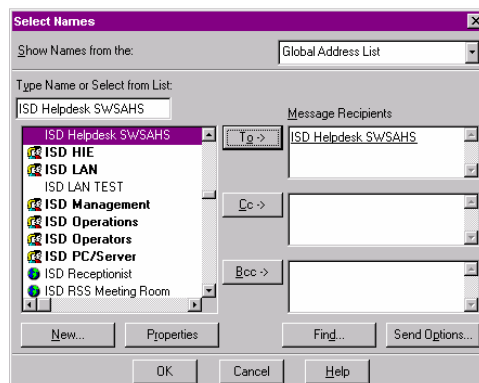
Select Names

Show Names from the:

Global Address List

Type Name or Select from List:

ISD Helpdesk SWSAHS

ISD Helpdesk SWSAHS
ISD HIE
ISD LAN
ISD LAN TEST
ISD Management
ISD Operations
ISD Operators
ISD PC/Server
ISD Receptionist
ISD RSS Meeting Room

To ->

Message Recipients

ISD Helpdesk SWSAHS

Cc ->

Bcc ->

New...

Properties

Find...

Send Options...

OK

Cancel

Help